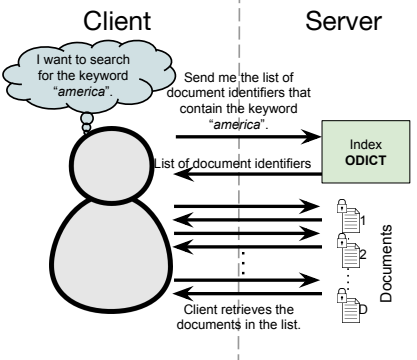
Client

Server

I want to search for the keyword "*america*".

Send me the list of document identifiers that contain the keyword "*america*".

Index
**ODICT**

List of document identifiers

Client retrieves the documents in the list.

1
2
D

Documents